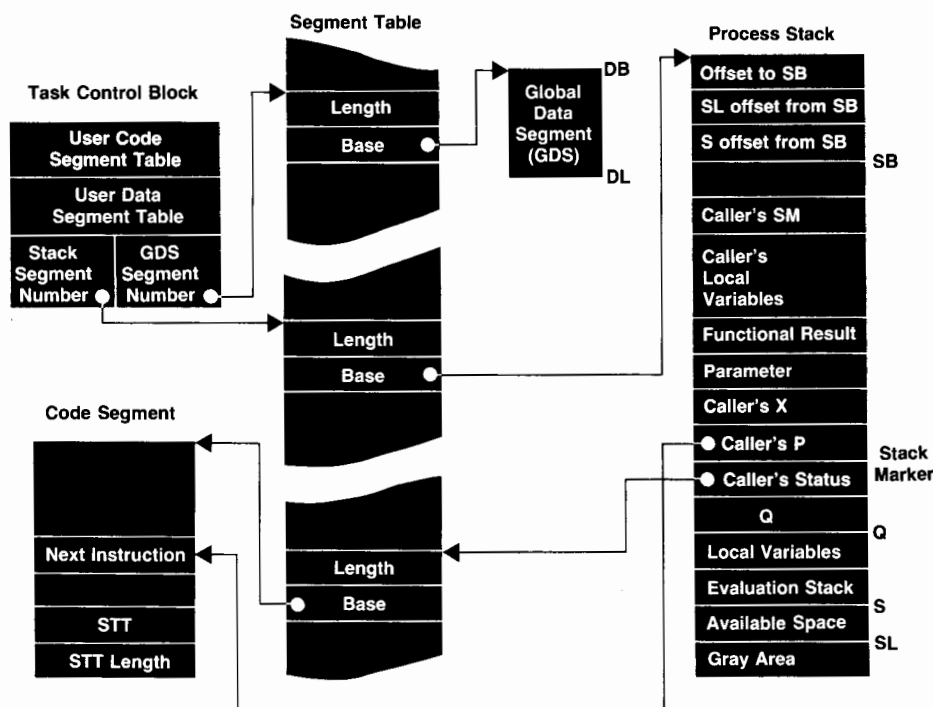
Segment Table

Process Stack

Task Control Block

User Code Segment Table

User Data Segment Table

Stack Segment Number

GDS Segment Number

Length

Base

Global Data Segment (GDS)

DB

DL

Offset to SB

SL offset from SB

S offset from SB

SB

Caller's SM

Caller's Local Variables

Functional Result

Parameter

Caller's X

Caller's P

Caller's Status

Stack Marker

Q

Q

Local Variables

Evaluation Stack

S

Available Space

SL

Gray Area

Length

Base

Code Segment

Next Instruction

STT

STT Length

Length

Base